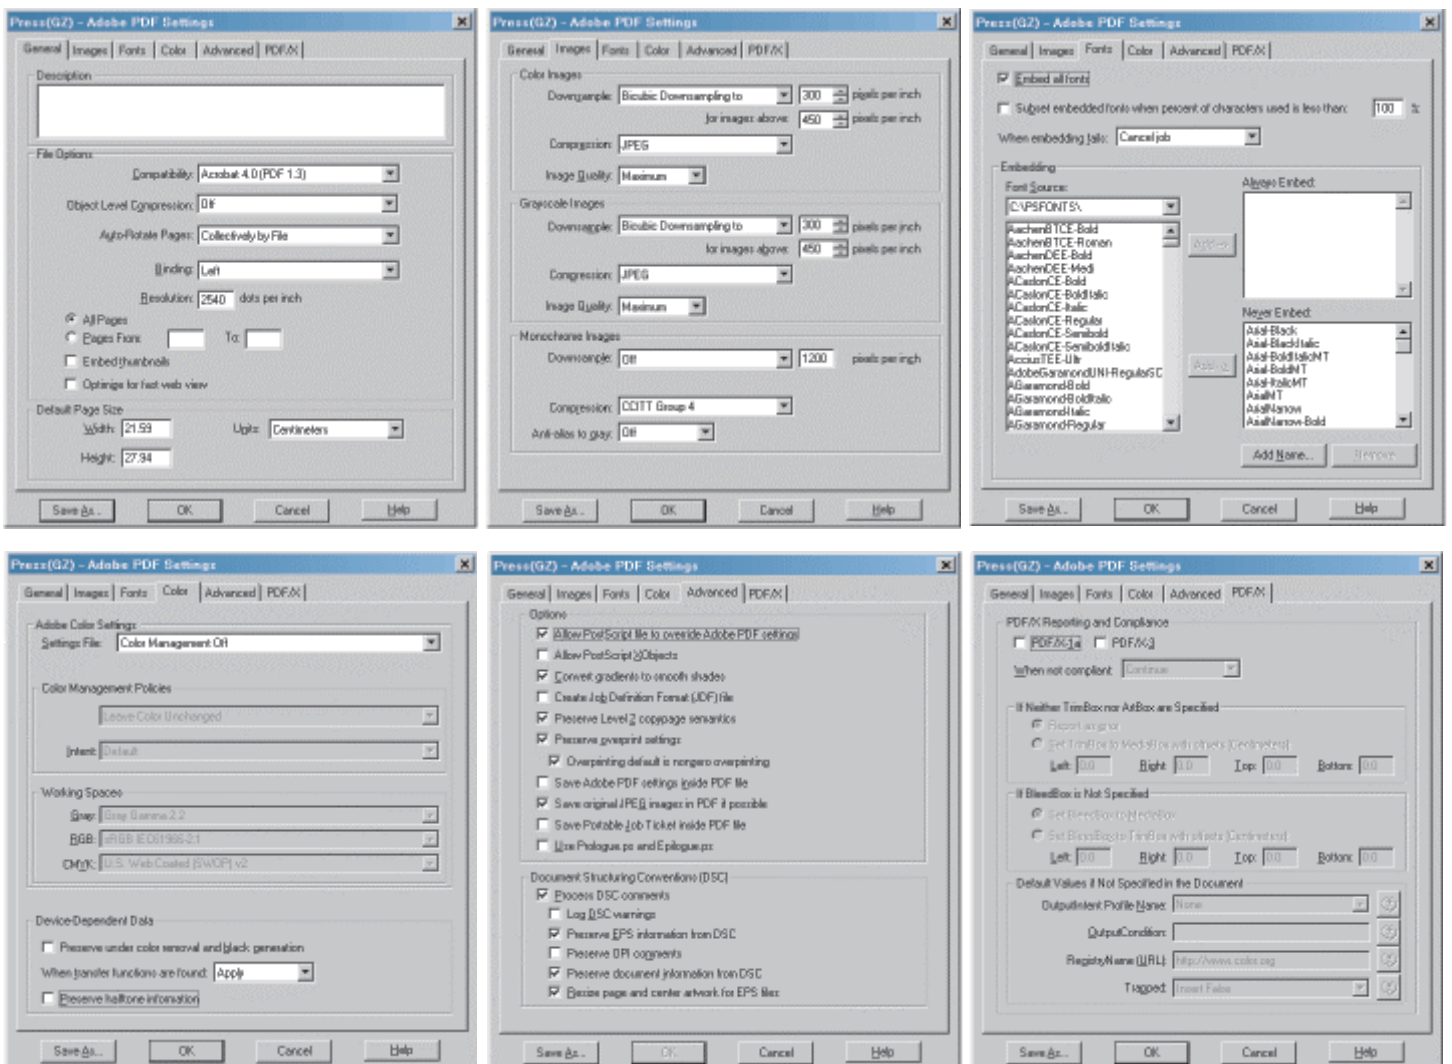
Press(GZ) - Adobe PDF Settings

General | Images | Fonts | Color | Advanced | PDF/X

Description

File Options

Compatibility: Acrobat 4.0 (PDF 1.3)

Object Level Compression: Off

Auto-Rotate Pages: Collectively by File

Binding: Left

Resolution: 2540 dots per inch

All Pages

Pages From: To:

Embed thumbnails

Optimize for fast web view

Default Page Size

Width: 21.59 Units: Centimeters

Height: 27.94

Save As... OK Cancel Help

Press(GZ) - Adobe PDF Settings

General | Images | Fonts | Color | Advanced | PDF/X

Color Images

Downsample: Bicubic Downsampling to 300 pixels per inch

for images above: 450 pixels per inch

Compression: JPEG

Image Quality: Maximum

Grayscale Images

Downsample: Bicubic Downsampling to 300 pixels per inch

for images above: 450 pixels per inch

Compression: JPEG

Image Quality: Maximum

Monochrome Images

Downsample: Off 1200 pixels per inch

Compression: CCITT Group 4

Anti-alias to gray: Off

Save As... OK Cancel Help

Press(GZ) - Adobe PDF Settings

General | Images | Fonts | Color | Advanced | PDF/X

Embed all fonts

Subset embedded fonts when percent of characters used is less than: 100 %

When embedding fails: Cancel job

Embedding

Font Source: Always Embed:

C:\PSFONTS\

AachenBTCE-Bold
AachenBTCE-Roman
AachenDEE-Bold
AachenDEE-Medi
ACaslonCE-Bold
ACaslonCE-BoldItalic
ACaslonCE-Italic
ACaslonCE-Regular
ACaslonCE-Semibold
ACaslonCE-SemiboldItalic
AccuisTEE-Ultr
AdobeGaramondUNI-RegularSC
AGaramond-Bold
AGaramond-BoldItalic
AGaramond-Italic
AGaramond-Regular

Add >>

Add >>

Never Embed:

Arial-Black
Arial-BlackItalic
Arial-BoldItalicMT
Arial-BoldMT
Arial-ItalicMT
ArialMT
ArialNarrow
ArialNarrow-Bold

Add Name... Remove

Save As... OK Cancel Help

Press(GZ) - Adobe PDF Settings

General | Images | Fonts | Color | Advanced | PDF/X

Adobe Color Settings

Settings File: Color Management Off

Color Management Policies

Leave Color Unchanged

Intent: Default

Working Spaces

Gray: Gray Gamma 2.2

RGB: sRGB IEC61966-2.1

CMYK: U.S. Web Coated (SWOP) v2

Device-Dependent Data

Preserve under color removal and black generation

When transfer functions are found: Apply

Preserve halftone information

Save As... OK Cancel Help

Press(GZ) - Adobe PDF Settings

General | Images | Fonts | Color | Advanced | PDF/X

Options

Allow PostScript file to override Adobe PDF settings

Allow PostScript XObjects

Convert gradients to smooth shades

Create Job Definition Format (JDF) file

Preserve Level 2 copypage semantics

Preserve overprint settings

Overprinting default is nonzero overprinting

Save Adobe PDF settings inside PDF file

Save original JPEG images in PDF if possible

Save Portable Job Ticket inside PDF file

Use Prologue.ps and Epilogue.ps

Document Structuring Conventions (DSC)

Process DSC comments

Log DSC warnings

Preserve EPS information from DSC

Preserve OPI comments

Preserve document information from DSC

Resize page and center artwork for EPS files

Save As... OK Cancel Help

Press(GZ) - Adobe PDF Settings

General | Images | Fonts | Color | Advanced | PDF/X

PDF/X Reporting and Compliance

PDF/X-1a PDF/X-3

When not compliant: Continue

If Neither TrimBox nor ArtBox are Specified

Report as error

Set TrimBox to MediaBox with offsets (Centimeters)

Left: 0.0 Right: 0.0 Top: 0.0 Bottom: 0.0

If BleedBox is Not Specified

Set BleedBox to MediaBox

Set BleedBox to TrimBox with offsets (Centimeters)

Left: 0.0 Right: 0.0 Top: 0.0 Bottom: 0.0

Default Values if Not Specified in the Document

OutputIntent Profile Name: None

OutputCondition:

RegistryName (URL): http://www.color.org

Trapped: Insert False

Save As... OK Cancel Help